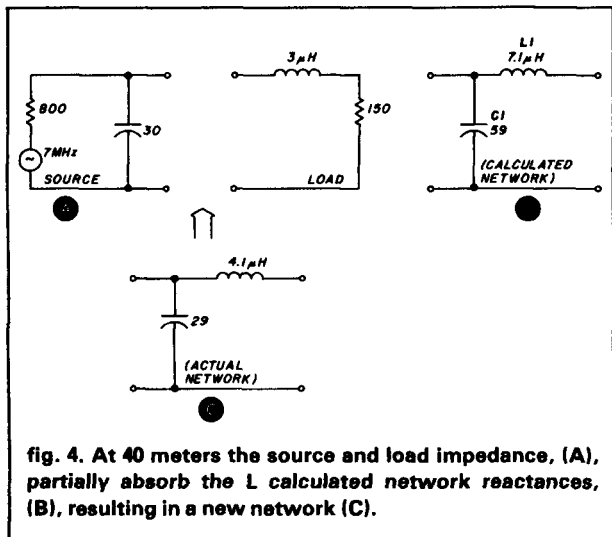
800

7MHz

SOURCE

30

3 $\mu$H

150

LOAD

L1
7.1 $\mu$H

C1
59

(CALCULATED NETWORK)

4.1 $\mu$H

29

(ACTUAL NETWORK)

fig. 4. At 40 meters the source and load impedance, (A), partially absorb the L calculated network reactances, (B), resulting in a new network (C).